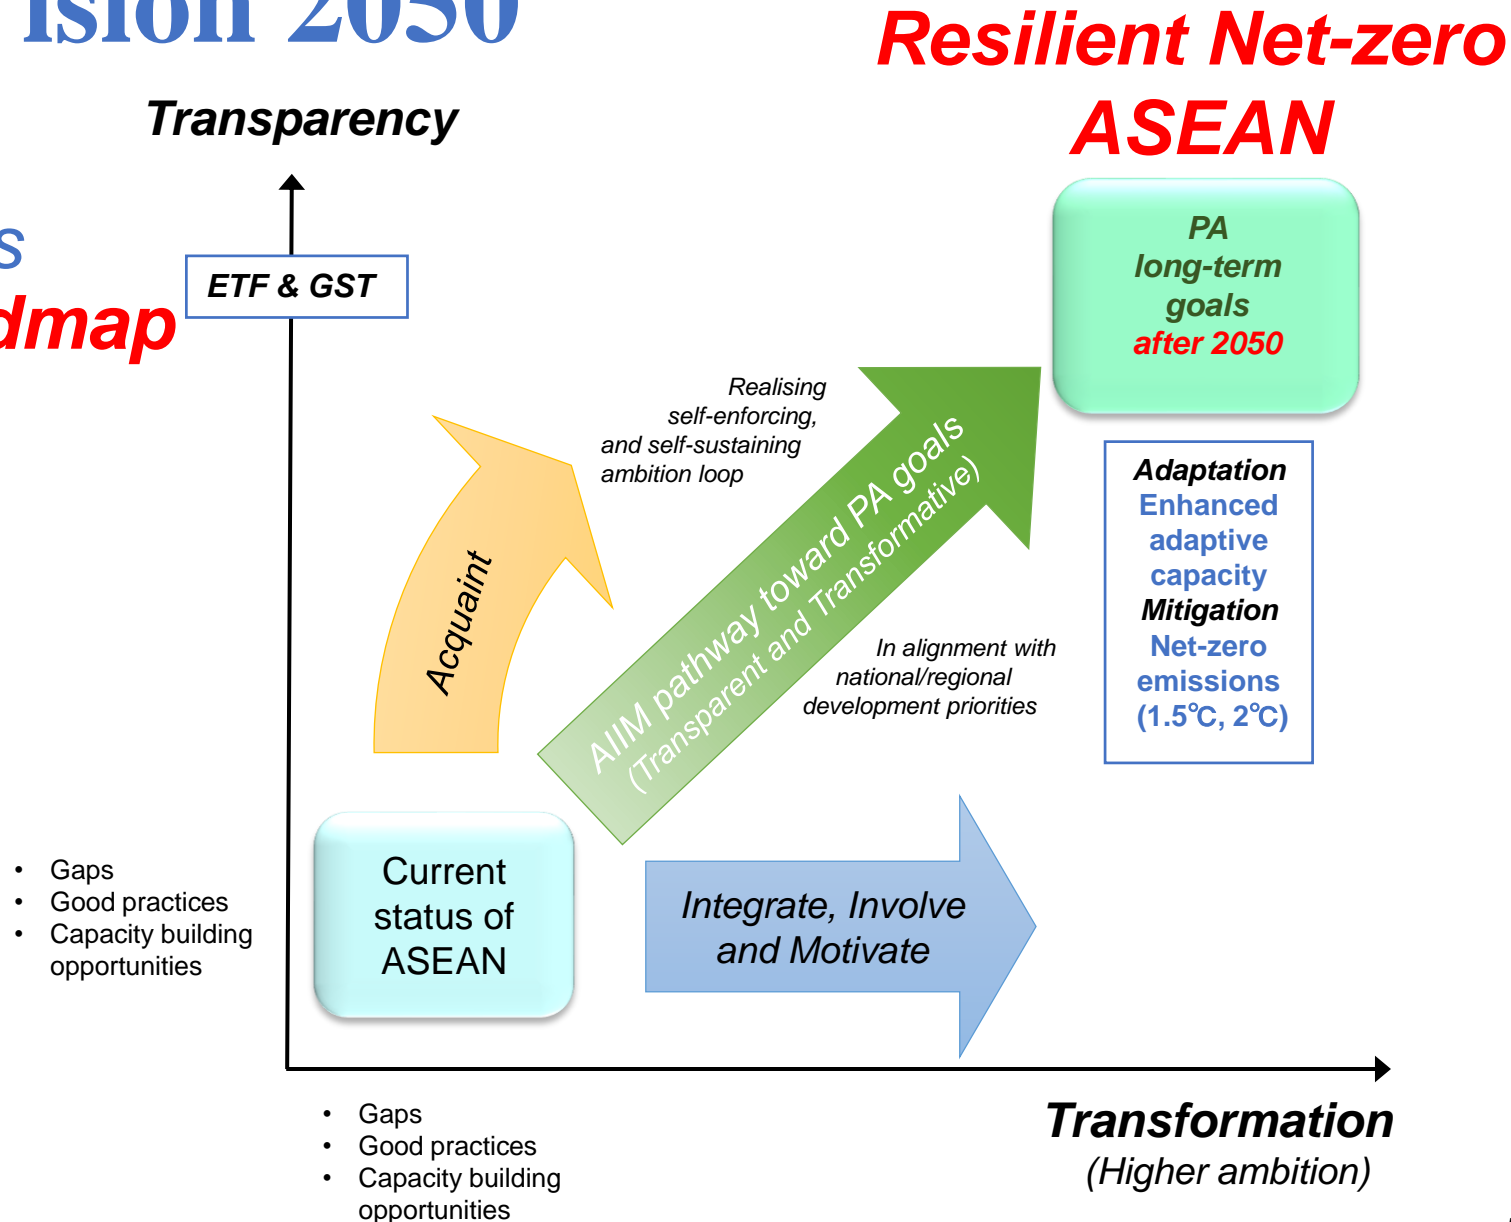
ision 2050

Resilient Net-zero ASEAN

Transparency

s
dmap

ETF & GST

PA long-term goals after 2050

Realising self-enforcing, and self-sustaining ambition loop

Acquaint

AIIM pathway toward PA goals (Transparent and Transformative)

In alignment with national/regional development priorities

Adaptation
Enhanced adaptive capacity
Mitigation
Net-zero emissions (1.5℃, 2℃)

- Gaps
- Good practices
- Capacity building opportunities

Current status of ASEAN

Integrate, Involve and Motivate

- Gaps
- Good practices
- Capacity building opportunities

Transformation
(Higher ambition)